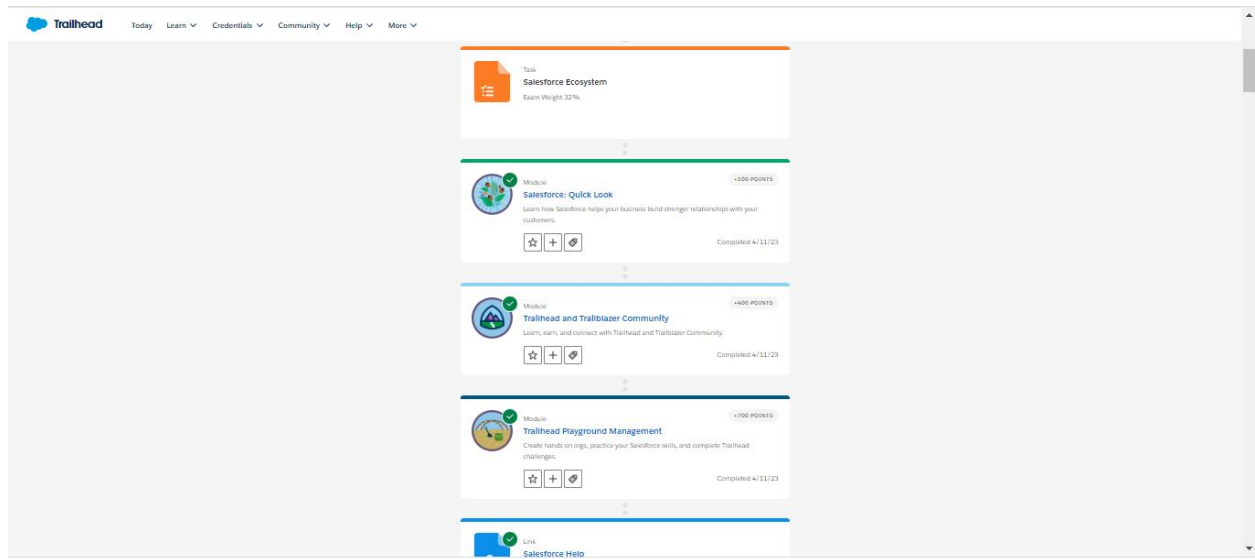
Trailhead Today Learn Credentials Community Help More

Task
Salesforce Ecosystem
Exam Weight 32%

Module
Salesforce: Quick Look
+100 POINTS
Learn how Salesforce helps your business build stronger relationships with your customers.
Completed 4/11/23

Module
Trailhead and Trailblazer Community
+400 POINTS
Learn, earn, and connect with Trailhead and Trailblazer Community.
Completed 4/11/23

Module
Trailhead Playground Management
+700 POINTS
Create hands-on orgs, practice your Salesforce skills, and complete Trailhead challenges.
Completed 4/11/23

Link
Salesforce Help